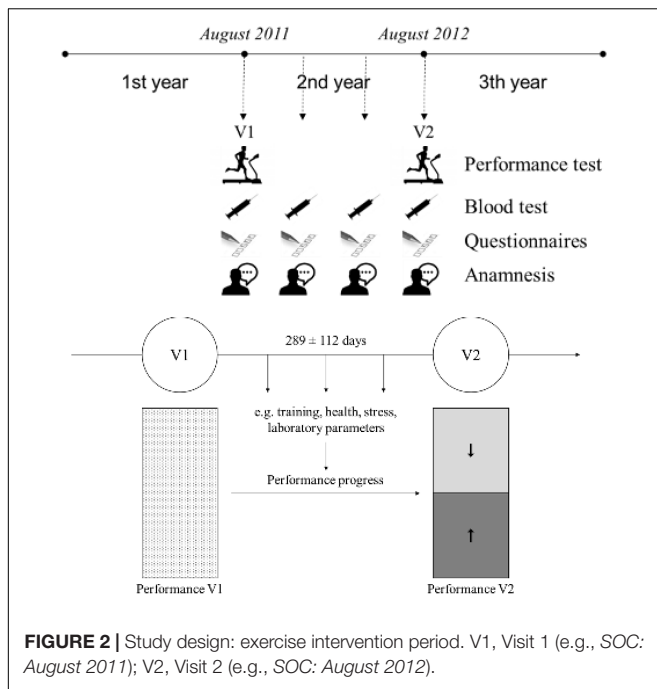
August 2011

August 2012

1st year

2nd year

3th year

V1

V2

Performance test

Blood test

Questionnaires

Anamnesis

V1

289 ± 112 days

V2

e.g. training, health, stress, laboratory parameters

Performance progress

↓

↑

Performance V1

Performance V2

**FIGURE 2 |** Study design: exercise intervention period. V1, Visit 1 (e.g., *SOC: August 2011*); V2, Visit 2 (e.g., *SOC: August 2012*).